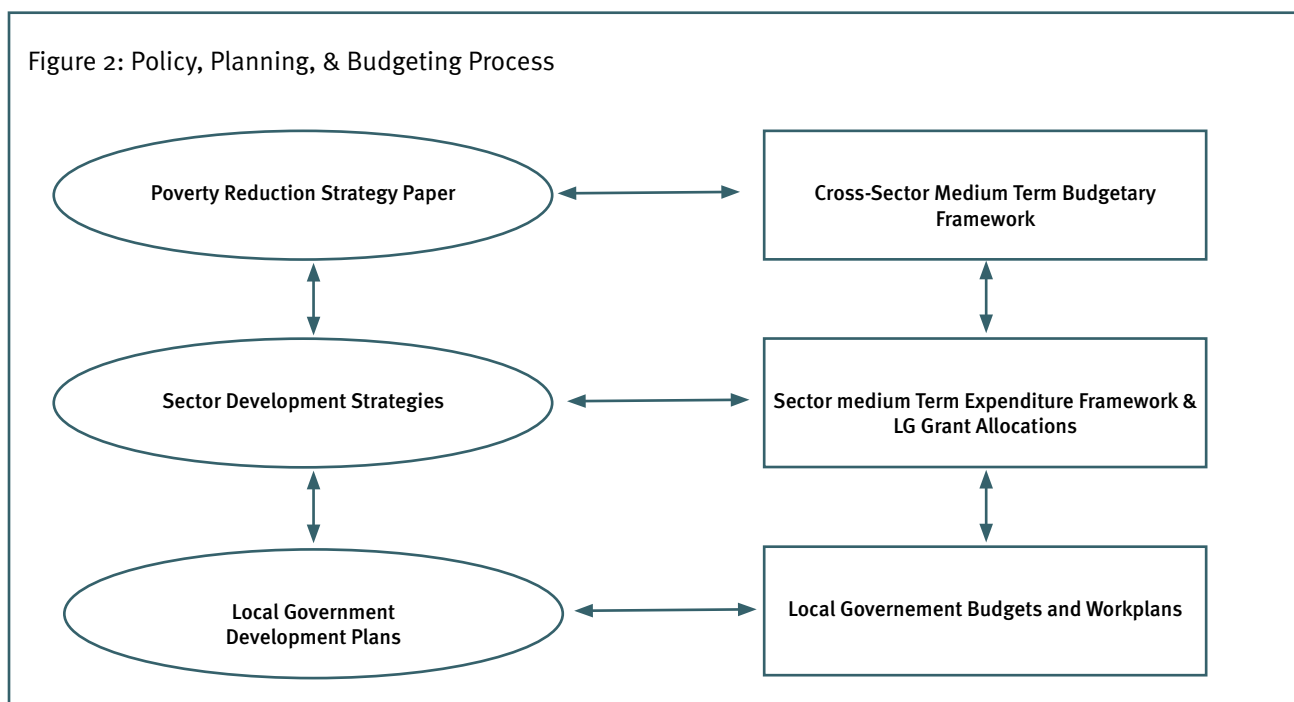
Figure 2: Policy, Planning, & Budgeting Process

Poverty Reduction Strategy Paper

Cross-Sector Medium Term Budgetary Framework

Sector Development Strategies

Sector medium Term Expenditure Framework & LG Grant Allocations

Local Government Development Plans

Local Governement Budgets and Workplans